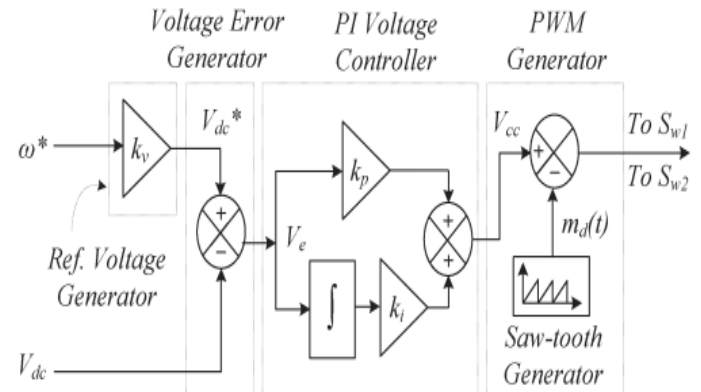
Voltage Error Generator

PI Voltage Controller

PWM Generator

$\omega^*$

$k_v$

$V_{dc}^*$

+

−

$V_e$

$k_p$

+

+

$\int$

$k_i$

$V_{cc}$

+

−

To $S_{w1}$

To $S_{w2}$

$m_d(t)$

Ref. Voltage Generator

$V_{dc}$

Saw-tooth Generator